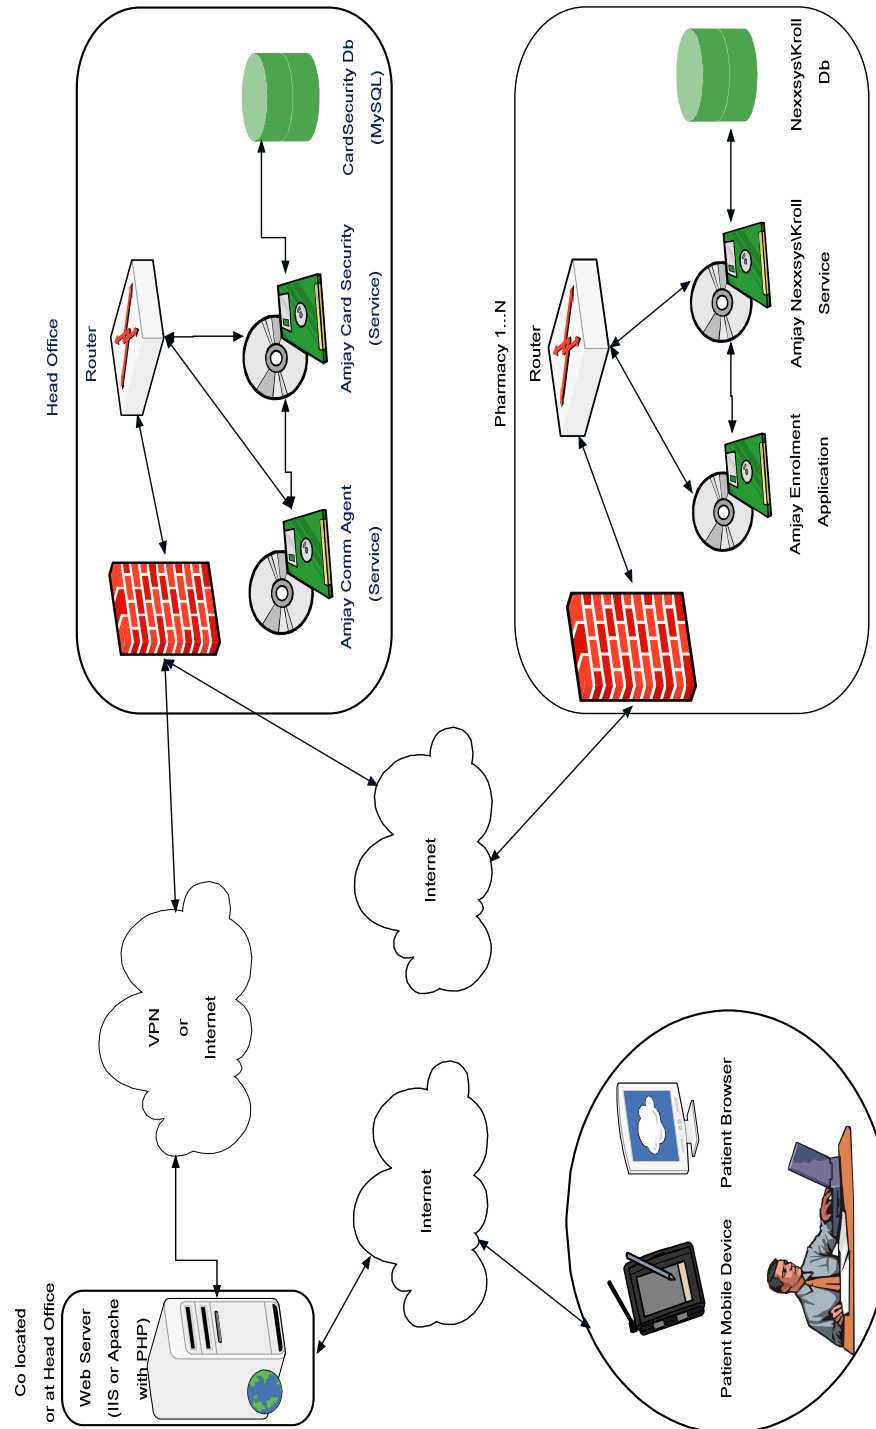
Head Office

Router

CardSecurity Db (MySQL)

Amjay Card Security (Service)

Amjay Comm Agent (Service)

Pharmacy 1...N

Router

Nexxsys\Kroll Db

Amjay Nexxsys\Kroll Service

Amjay Enrolment Application

Internet

VPN or Internet

Internet

Co located or at Head Office

Web Server (IIS or Apache with PHP)

Patient Browser

Patient Mobile Device